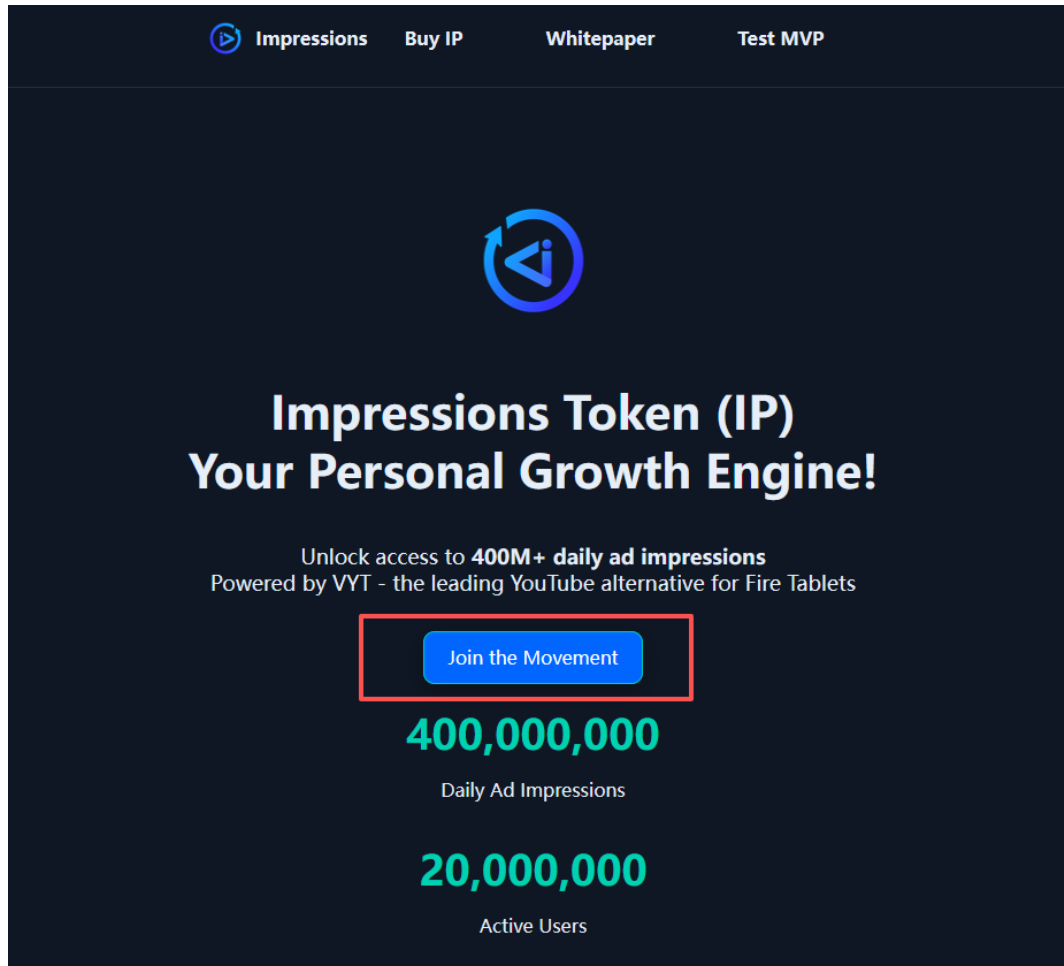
Impressions Buy IP Whitepaper Test MVP

Impressions Token (IP)
Your Personal Growth Engine!

Unlock access to **400M+ daily ad impressions**
Powered by VYT - the leading YouTube alternative for Fire Tablets

Join the Movement

400,000,000

Daily Ad Impressions

20,000,000

Active Users